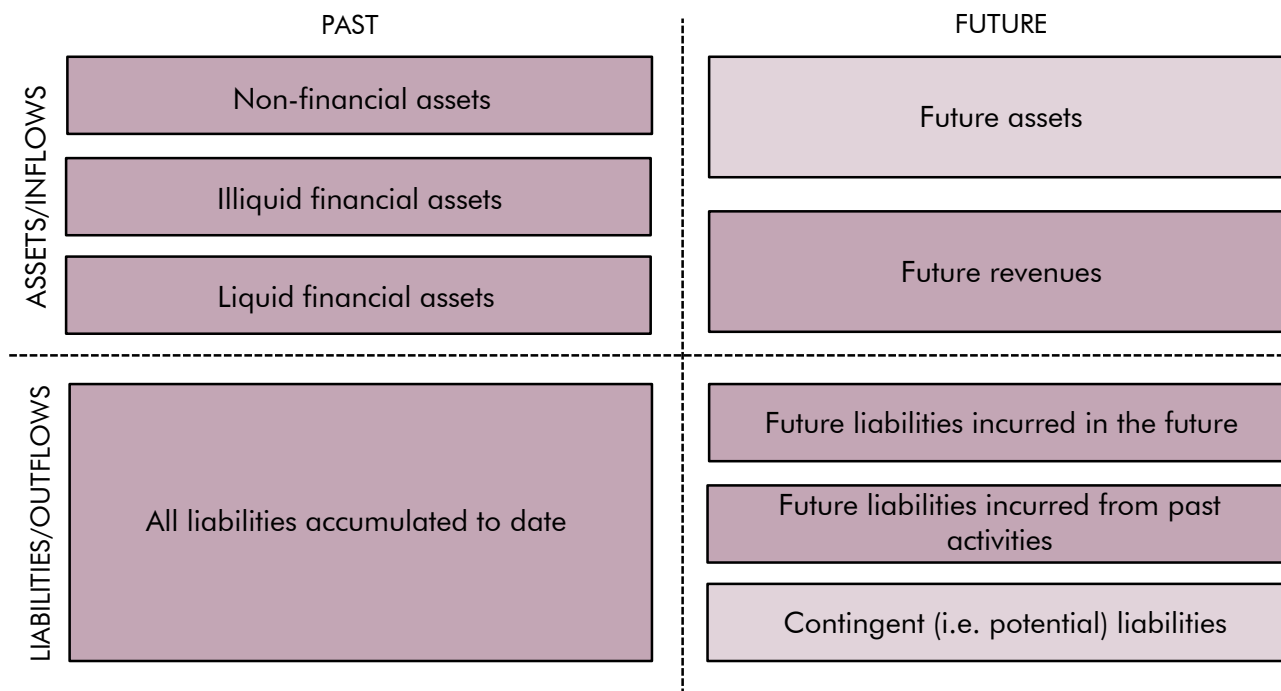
PAST

FUTURE

ASSETS/INFLOWS

Non-financial assets

Illiquid financial assets

Liquid financial assets

Future assets

Future revenues

LIABILITIES/OUTFLOWS

All liabilities accumulated to date

Future liabilities incurred in the future

Future liabilities incurred from past activities

Contingent (i.e. potential) liabilities